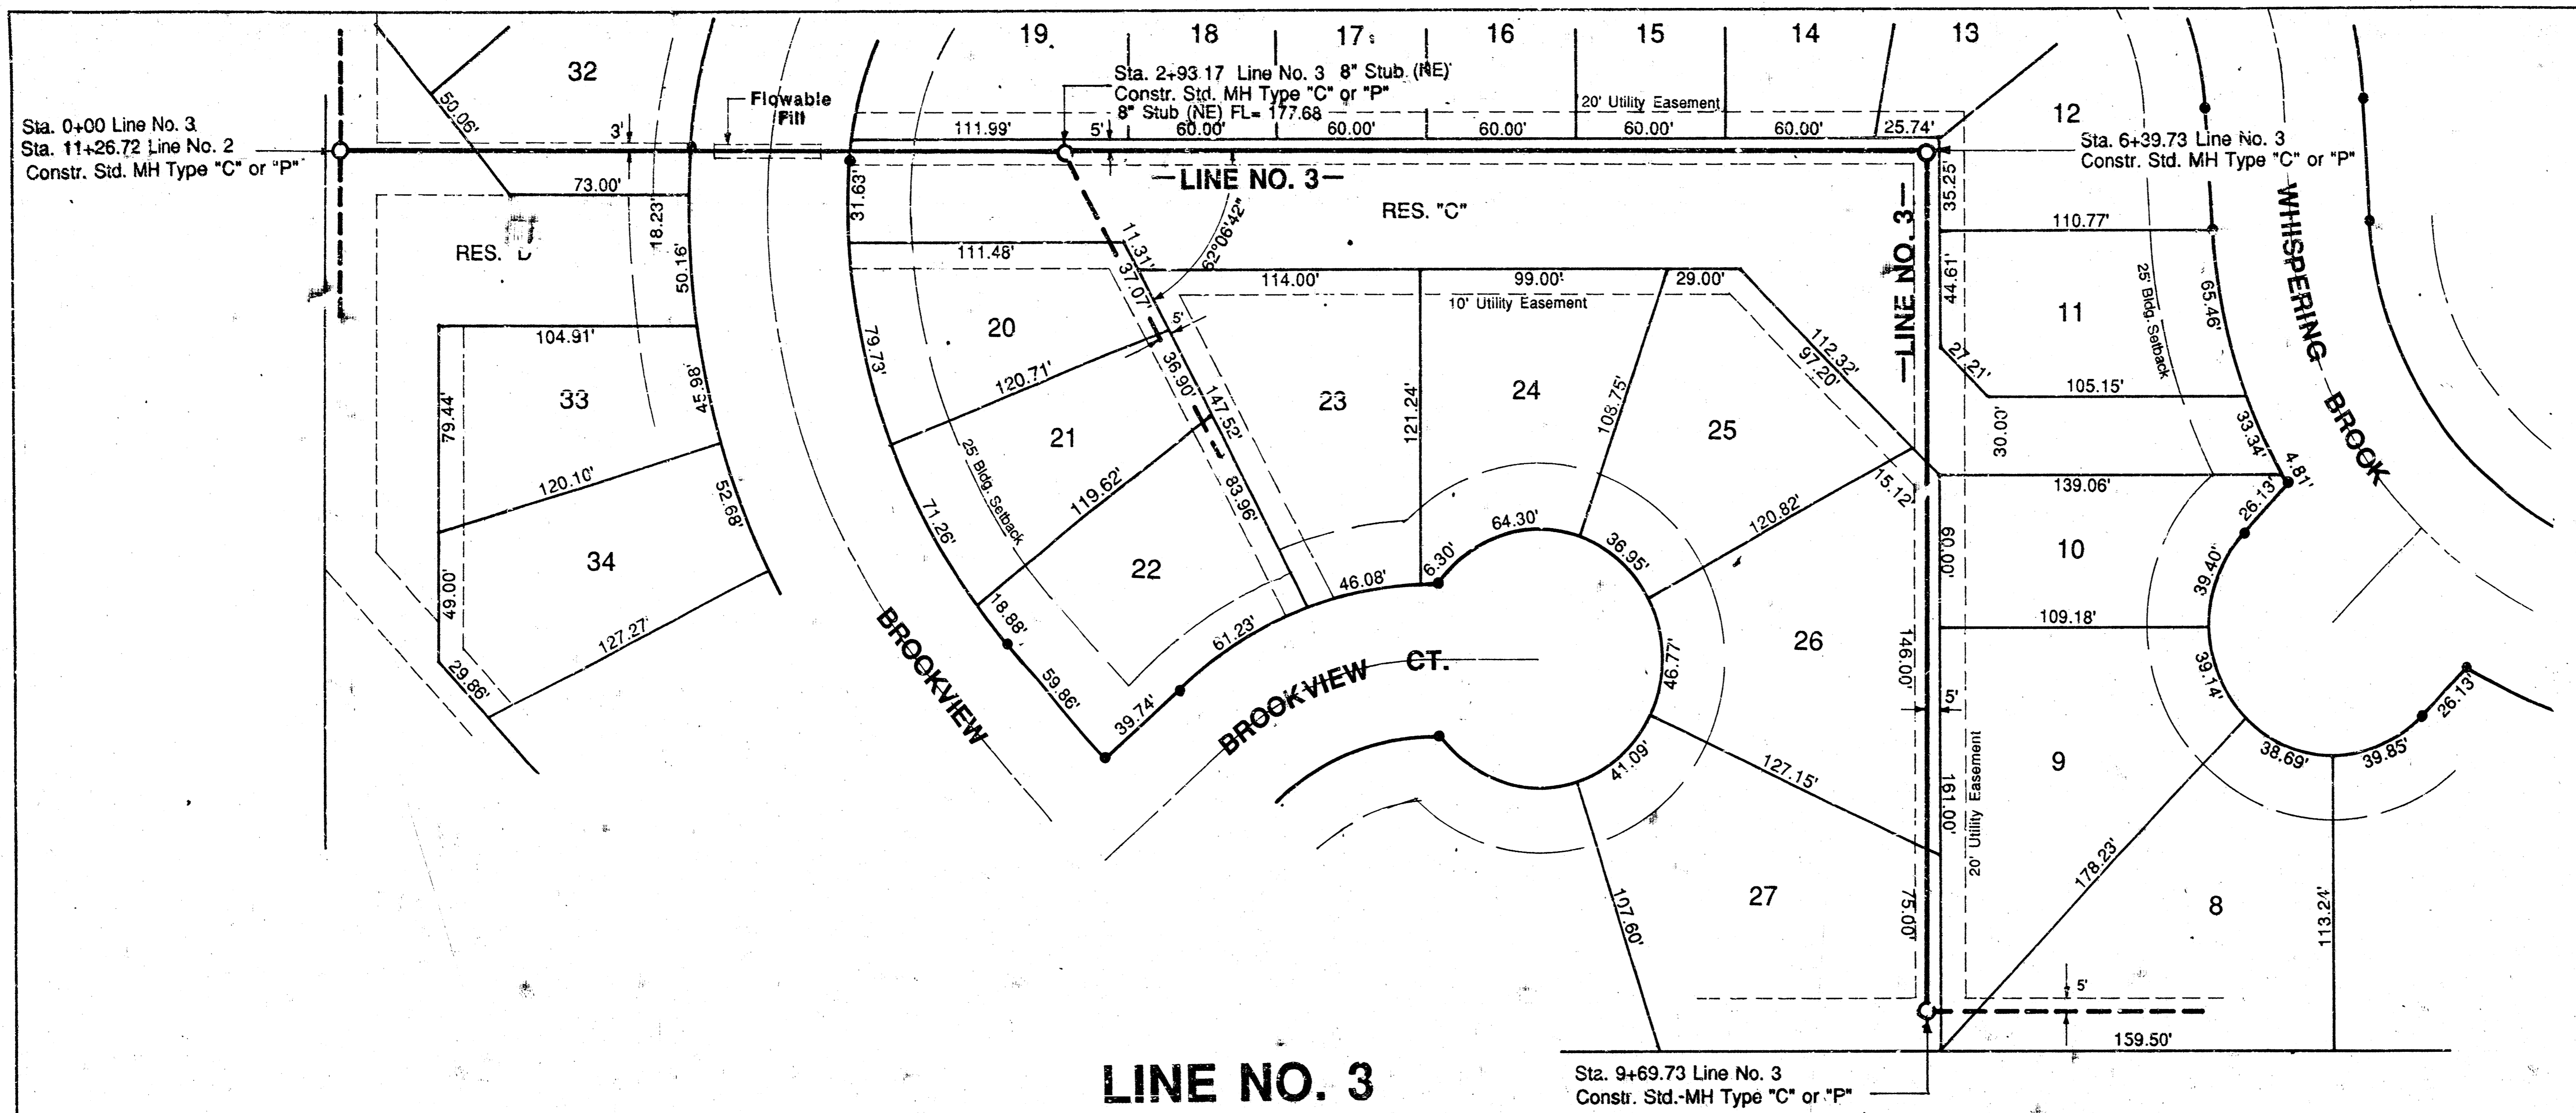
19
18
17
16
15
14
13
32
Flowable Fill
Sta. 2+93.17 Line No. 3 8" Stub (NE)
Constr. Std. MH Type "C" or "P"
8" Stub (NE) FL= 177.68
20' Utility Easement
12
Sta. 0+00 Line No. 3
Sta. 11+26.72 Line No. 2
Constr. Std. MH Type "C" or "P"
50.06'
3'
111.99'
5'
60.00'
60.00'
60.00'
60.00'
60.00'
25.74'
Sta. 6+39.73 Line No. 3
Constr. Std. MH Type "C" or "P"
73.00'
18.23'
31.63'
LINE NO. 3
RES. "C"
35.25'
WHISPERING BROOK
RES. D
50.16'
111.48'
11.31'
62°06'42"
110.77'
37.07'
114.00'
99.00'
29.00'
LINE NO. 3
44.61'
10' Utility Easement
5'
25' Bldg. Setback
65.46'
11
104.91'
20
79.73'
112.32'
97.20'
27.21'
33
45.98'
120.71'
36.90'
147.52'
23
121.24'
24
108.75'
25
105.15'
79.44'
21
33.34'
30.00'
25' Bldg. Setback
139.06'
4.81'
120.10'
52.68'
119.62'
83.96'
15.12'
26.13'
64.30'
120.82'
71.26'
6.30'
36.95'
60.00'
10
34
22
46.08'
39.40'
49.00'
18.88'
109.18'
127.27'
61.23'
46.77'
26
146.00'
BROOKVIEW
59.86'
BROOKVIEW CT.
5'
39.14'
29.86'
26.13'
39.74'
9
41.09'
20' Utility Easement
127.15'
38.69'
39.85'
161.00'
178.23'
27
107.60'
75.00'
8
113.24'
5'
159.50'
LINE NO. 3
Sta. 9+69.73 Line No. 3
Constr. Std.-MH Type "C" or "P"